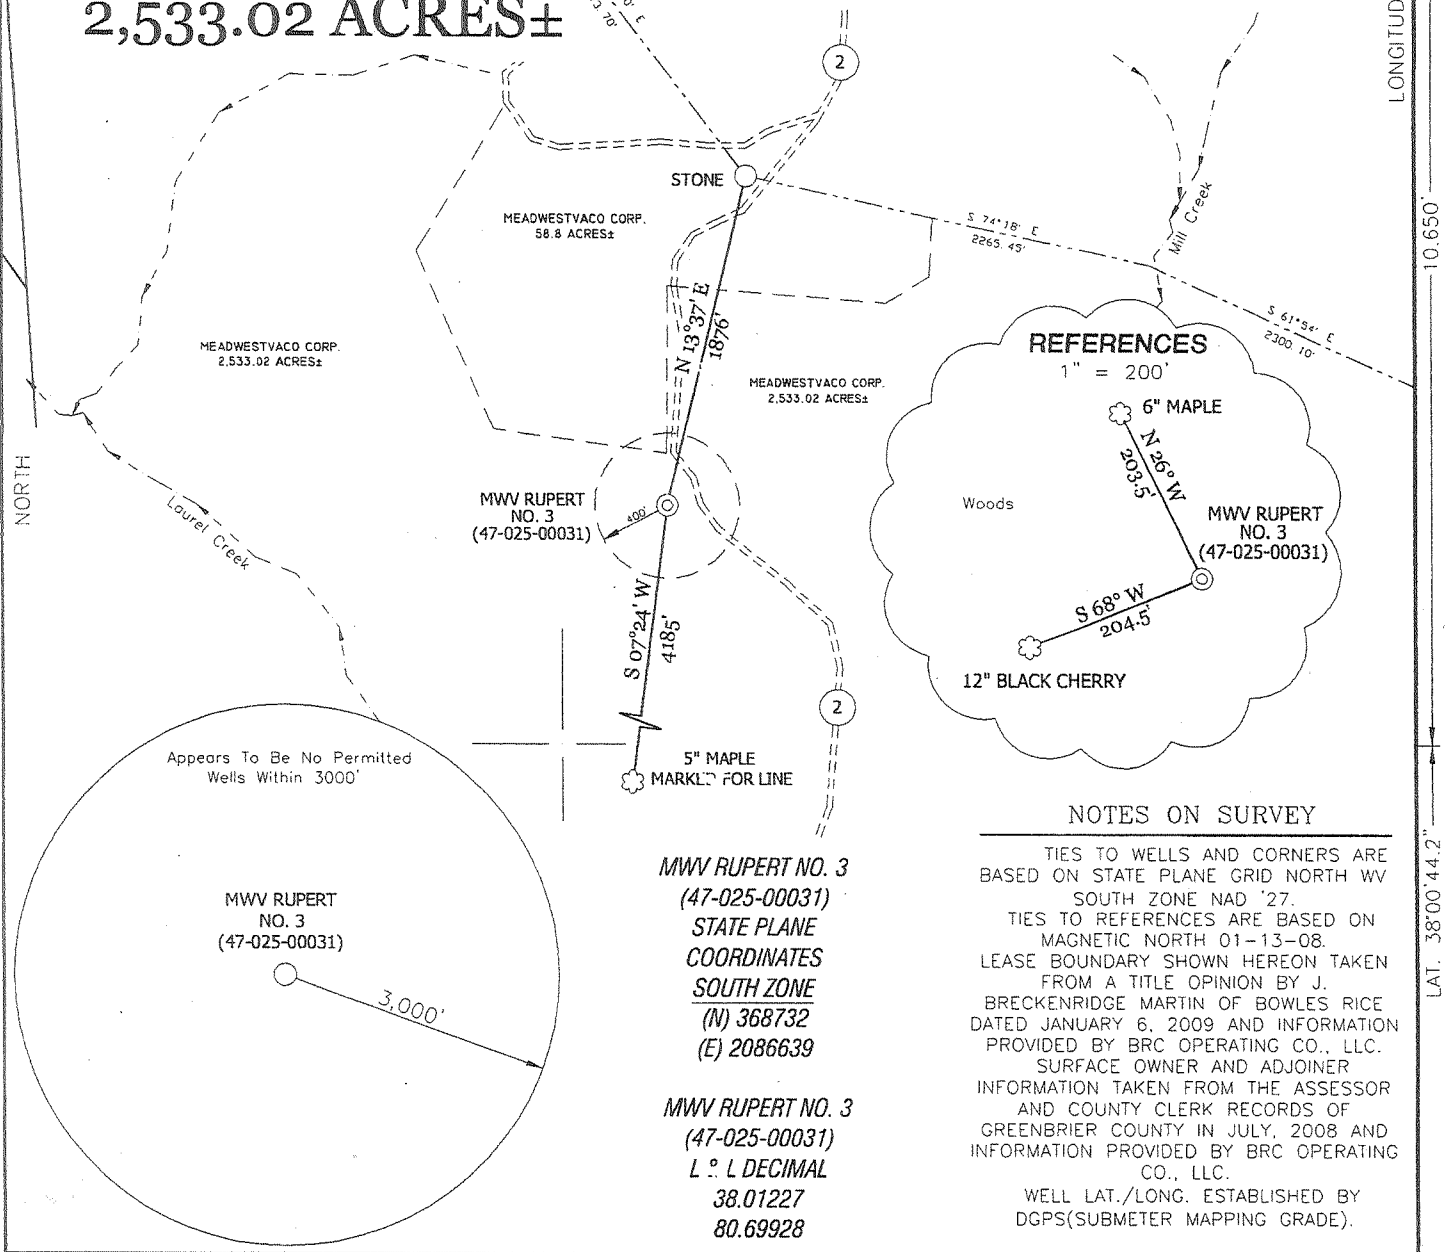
2,533.02 ACRES±

2

STONE

MEADWESTVACO CORP.
58.8 ACRES±

S 74°18' E
2265.45'

Mill Creek

S 61°54' E
2300.10'

N 13°37' E
1876'

MEADWESTVACO CORP.
2,533.02 ACRES±

MEADWESTVACO CORP.
2,533.02 ACRES±

REFERENCES
1" = 200'

6" MAPLE

N 26° W
203.5'

Woods

MWV RUPERT
NO. 3
(47-025-00031)

S 68° W
204.5'

12" BLACK CHERRY

NORTH

Laurel Creek

MWV RUPERT
NO. 3
(47-025-00031)

400'

S 07°24' W
4185'

2

Appears To Be No Permitted
Wells Within 3000'

5" MAPLE
MARKED FOR LINE

MWV RUPERT
NO. 3
(47-025-00031)

3,000'

MWV RUPERT NO. 3
(47-025-00031)
STATE PLANE
COORDINATES
SOUTH ZONE
(N) 368732
(E) 2086639

MWV RUPERT NO. 3
(47-025-00031)
L & L DECIMAL
38.01227
80.69928

NOTES ON SURVEY

TIES TO WELLS AND CORNERS ARE BASED ON STATE PLANE GRID NORTH WV SOUTH ZONE NAD '27.
TIES TO REFERENCES ARE BASED ON MAGNETIC NORTH 01-13-08.
LEASE BOUNDARY SHOWN HEREON TAKEN FROM A TITLE OPINION BY J. BRECKENRIDGE MARTIN OF BOWLES RICE DATED JANUARY 6, 2009 AND INFORMATION PROVIDED BY BRC OPERATING CO., LLC.
SURFACE OWNER AND ADJOINER INFORMATION TAKEN FROM THE ASSESSOR AND COUNTY CLERK RECORDS OF GREENBRIER COUNTY IN JULY, 2008 AND INFORMATION PROVIDED BY BRC OPERATING CO., LLC.
WELL LAT./LONG. ESTABLISHED BY DGPS(SUBMETER MAPPING GRADE).

LONGITUD

10,650'

LAT. 38°00'44.2"